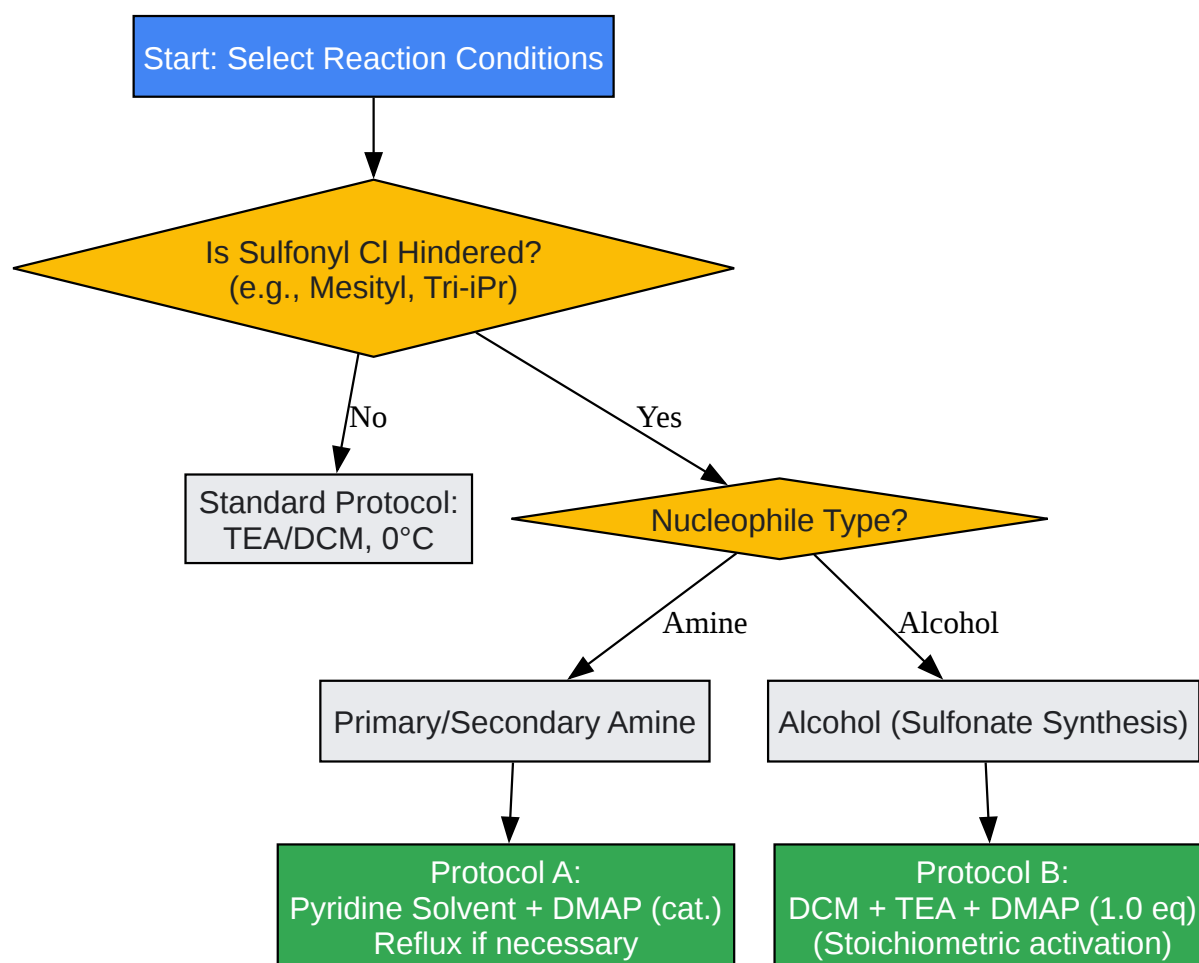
Start: Select Reaction Conditions

Is Sulfonyl Cl Hindered?
(e.g., Mesityl, Tri-iPr)

No

Yes

Standard Protocol:
TEA/DCM, 0°C

Nucleophile Type?

Amine

Alcohol

Primary/Secondary Amine

Alcohol (Sulfonate Synthesis)

Protocol A:
Pyridine Solvent + DMAP (cat.)
Reflux if necessary

Protocol B:
DCM + TEA + DMAP (1.0 eq)
(Stoichiometric activation)